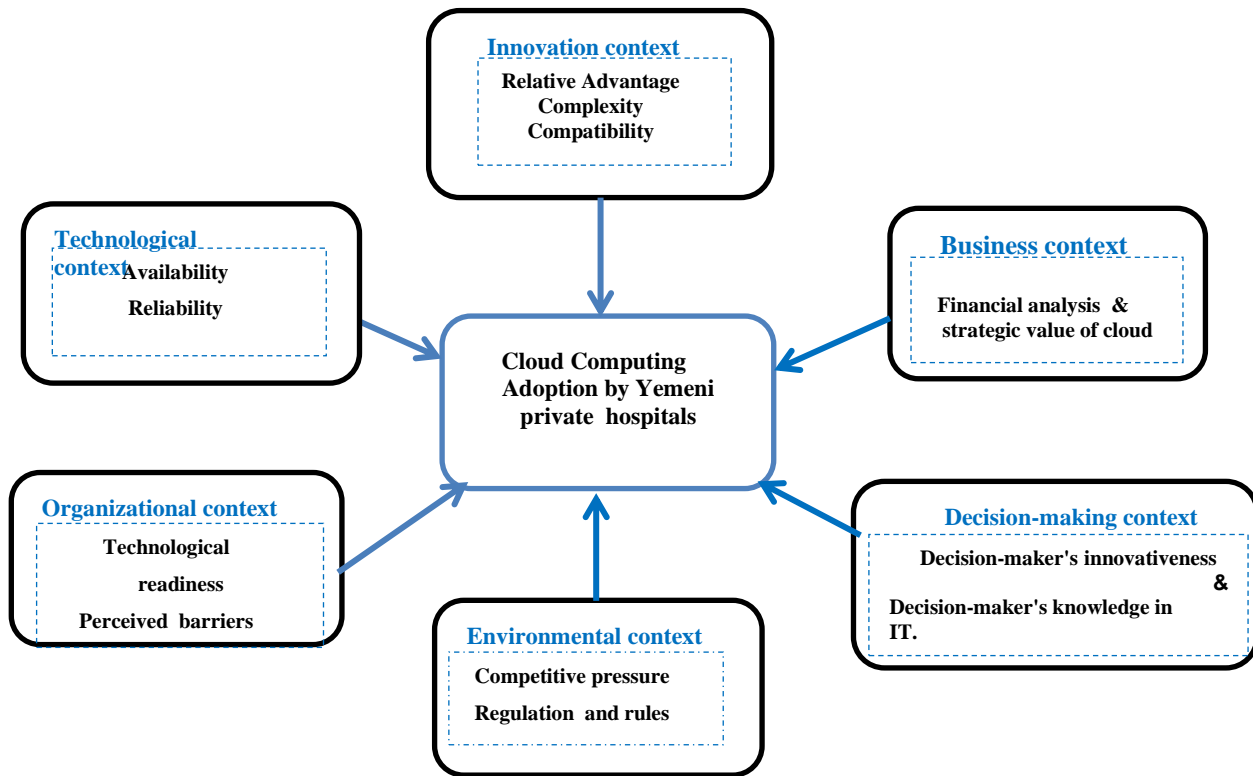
Innovation context
Relative Advantage
Complexity
Compatibility

Technological context
Availability
Reliability

Business context
Financial analysis & strategic value of cloud

Cloud Computing Adoption by Yemeni private hospitals

Organizational context
Technological readiness
Perceived barriers

Decision-making context
Decision-maker's innovativeness &
Decision-maker's knowledge in IT.

Environmental context
Competitive pressure
Regulation and rules